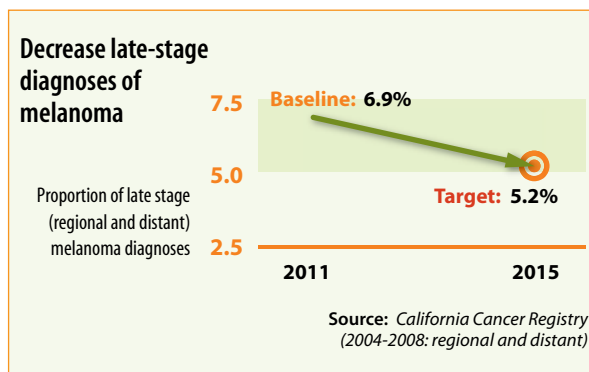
Decrease late-stage diagnoses of melanoma

Proportion of late stage (regional and distant) melanoma diagnoses

7.5

5.0

2.5

Baseline: 6.9%

Target: 5.2%

2011

2015

Source: California Cancer Registry (2004-2008: regional and distant)